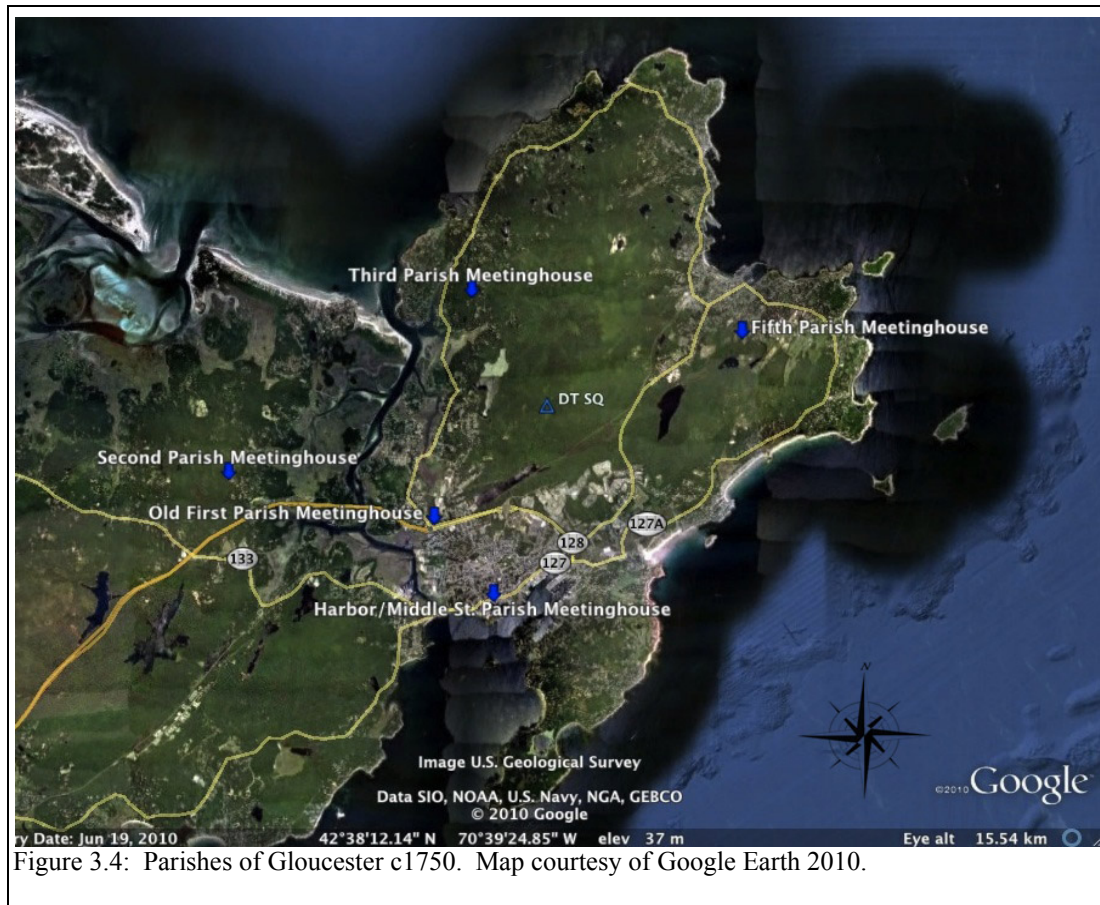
Third Parish Meetinghouse

Fifth Parish Meetinghouse

DT SQ

Second Parish Meetinghouse

Old First Parish Meetinghouse

127A

128

133

127

Harbor/Middle St. Parish Meetinghouse

N

Image U.S. Geological Survey

Data SIO, NOAA, U.S. Navy, NGA, GEBCO
© 2010 Google

©2010 Google

ry Date: Jun 19, 2010   42°38'12.14" N   70°39'24.85" W   elev 37 m   Eye alt 15.54 km

Figure 3.4: Parishes of Gloucester c1750. Map courtesy of Google Earth 2010.